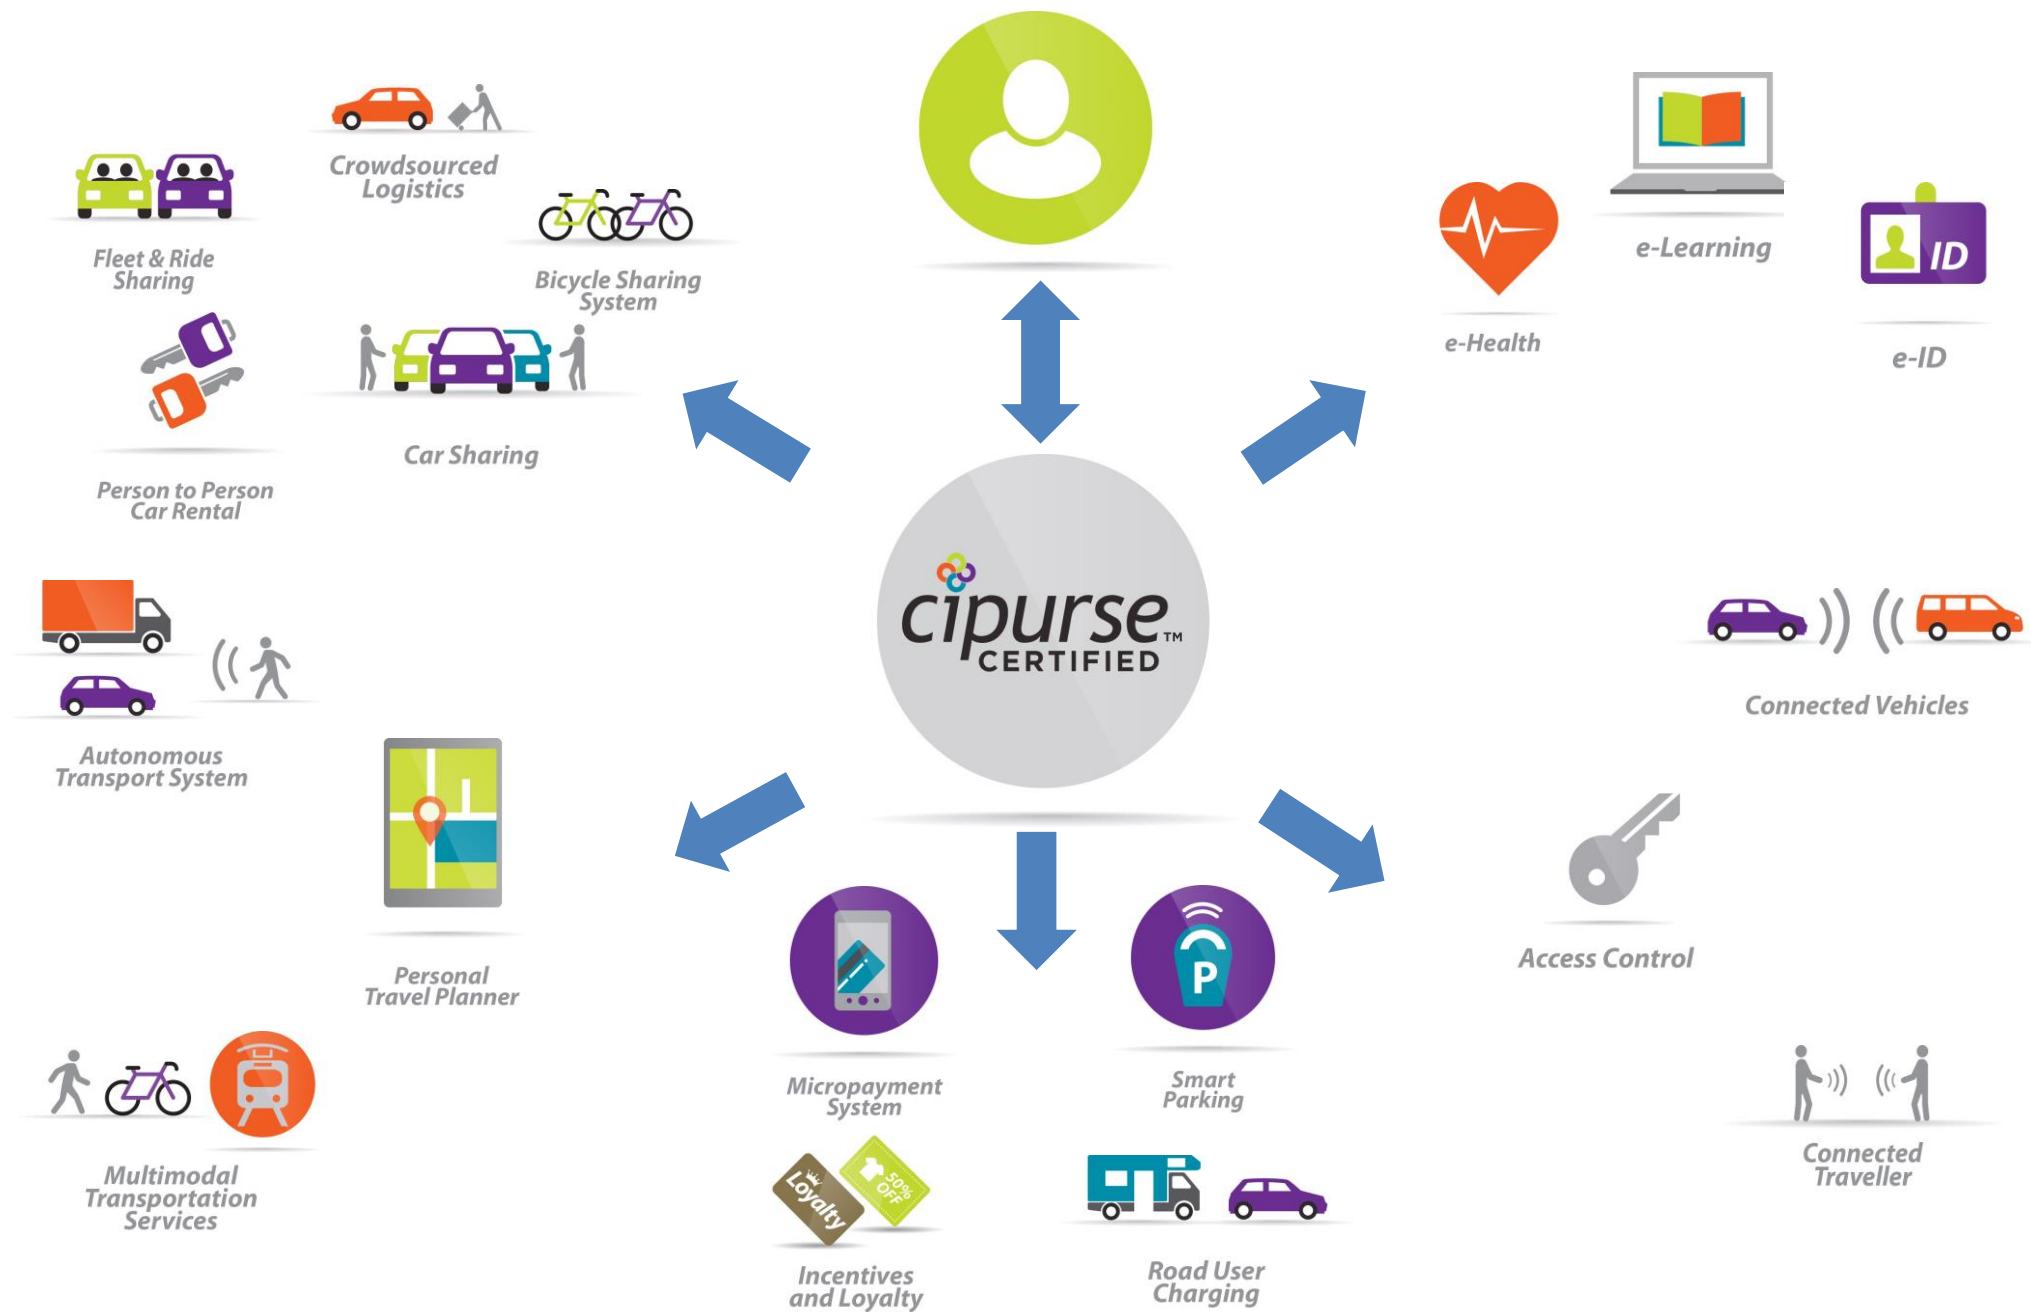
Crowdsourced Logistics

Fleet & Ride Sharing

Bicycle Sharing System

Person to Person Car Rental

Car Sharing

e-Learning

e-Health

ID

e-ID

cipurse™ CERTIFIED

Connected Vehicles

Autonomous Transport System

Personal Travel Planner

Access Control

P

Micropayment System

Smart Parking

Connected Traveller

Multimodal Transportation Services

Loyalty

50% OFF

Incentives and Loyalty

Road User Charging